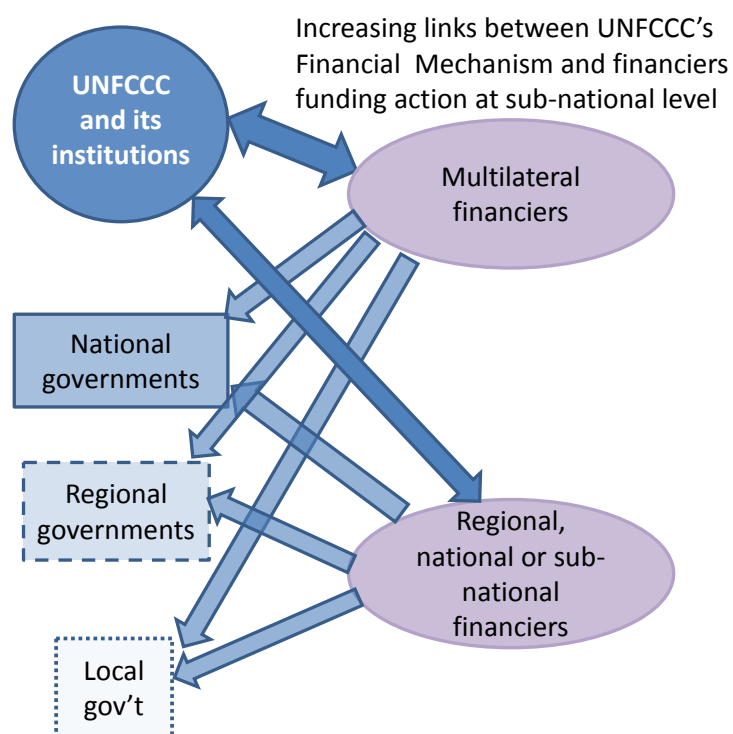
Increasing links between UNFCCC's Financial Mechanism and financiers funding action at sub-national level

UNFCCC and its institutions

Multilateral financiers

National governments

Regional governments

Regional, national or sub-national financiers

Local gov't